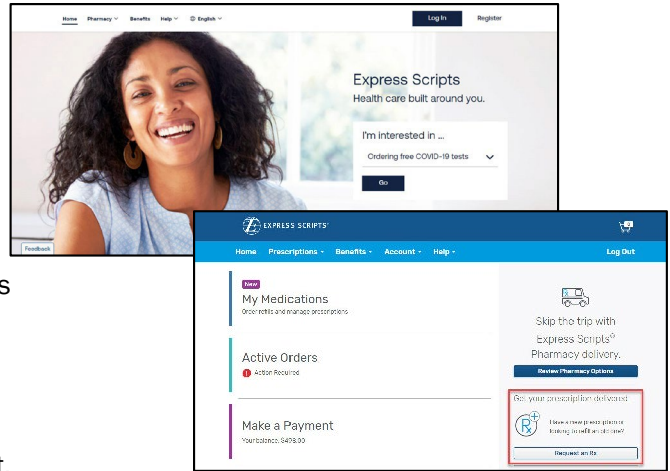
Home Pharmacy Benefits Help English

Log In Register

Express Scripts
Health care built around you.

I'm interested in ...

Ordering free COVID-19 tests

Go

Feedback

s

t

EXPRESS SCRIPTS

Home Prescriptions Benefits Account Help Log Out

New
My Medications
Order refills and manage prescriptions

Active Orders
Action Required

Make a Payment
Your balance: $498.00

Skip the trip with Express Scripts® Pharmacy delivery.

Review Pharmacy Options

Get your prescription delivered

Have a new prescription or looking to refill an old one?

Request an Rx